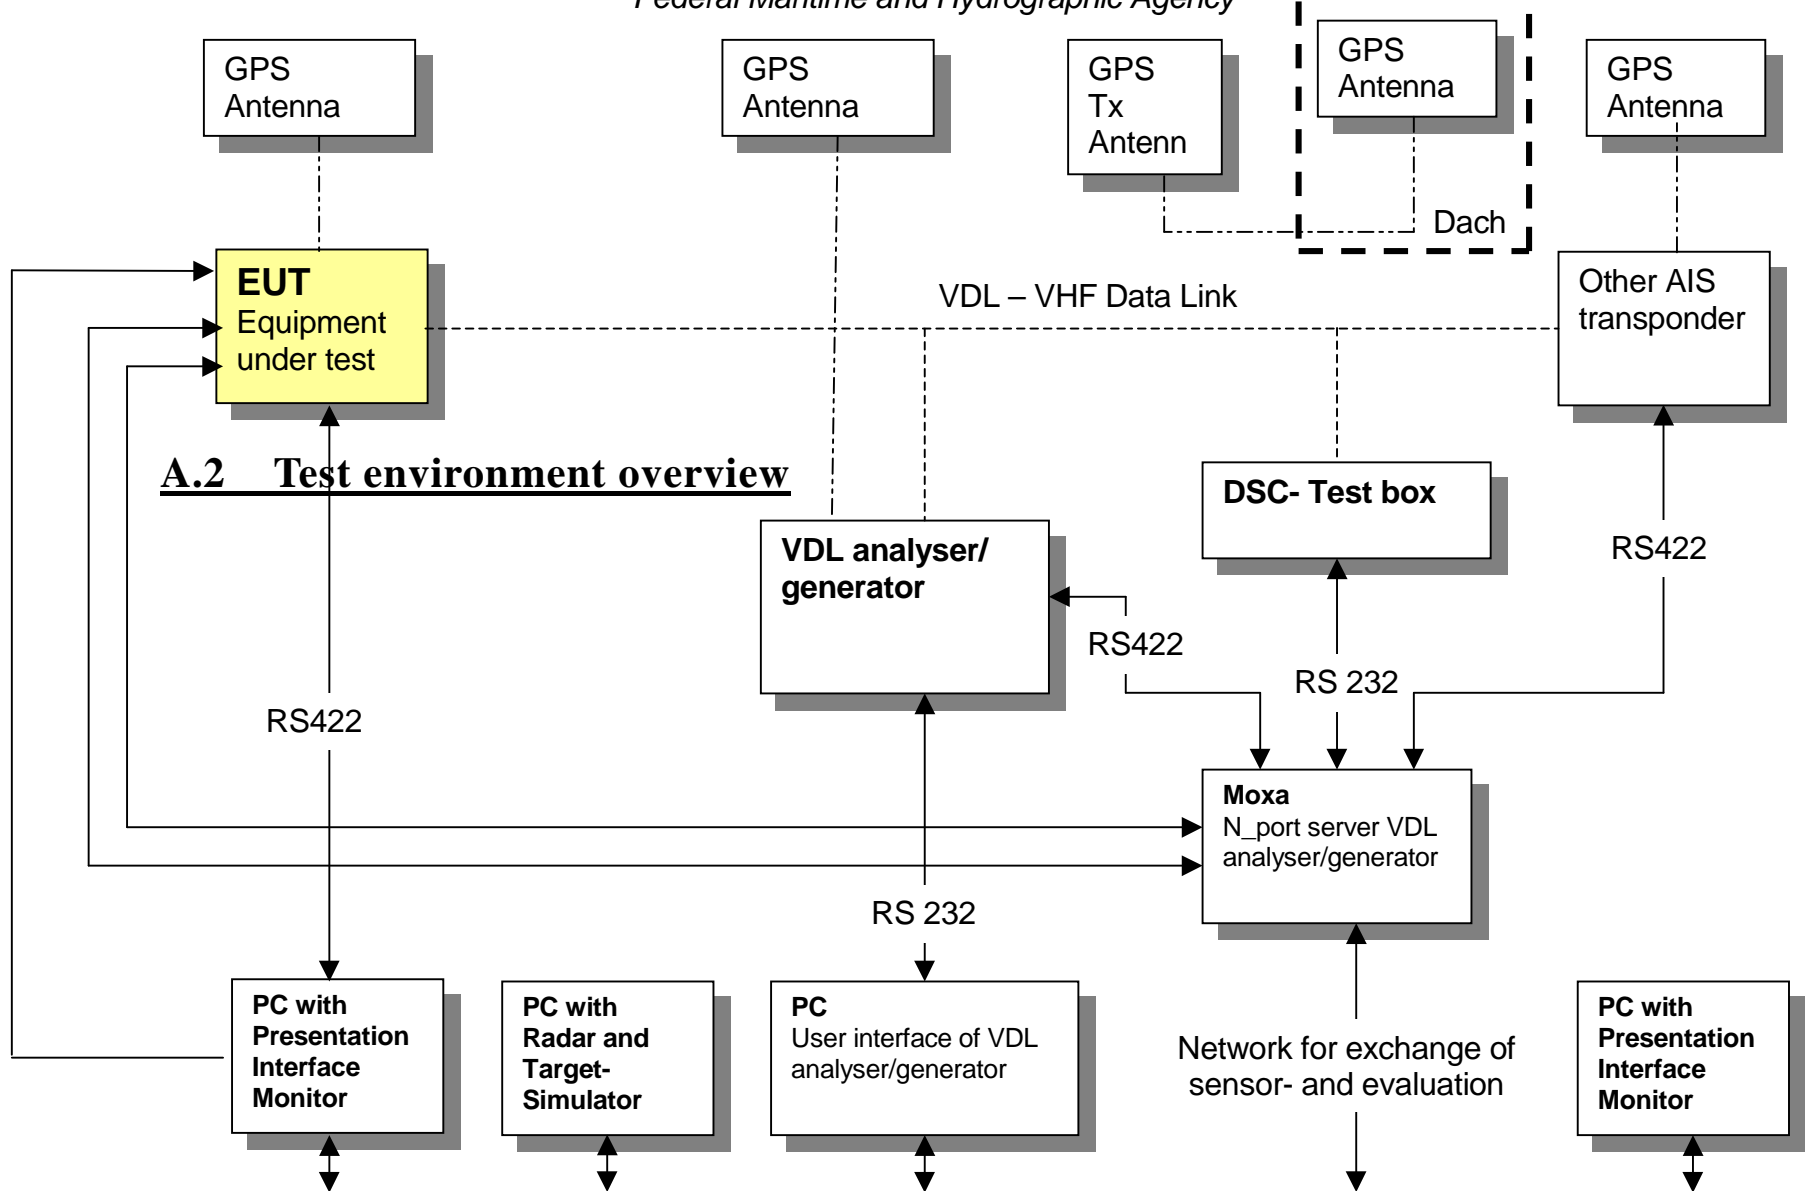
Federal Maritime and Hydrographic Agency

GPS Antenna

GPS Antenna

GPS Tx Antenn

GPS Antenna

Dach

GPS Antenna

EUT
Equipment under test

VDL – VHF Data Link

Other AIS transponder

A.2 Test environment overview

DSC- Test box

VDL analyser/ generator

RS422

RS422

RS 232

RS422

Moxa
N_port server VDL analyser/generator

RS 232

PC with Presentation Interface Monitor

PC with Radar and Target-Simulator

PC
User interface of VDL analyser/generator

Network for exchange of sensor- and evaluation

PC with Presentation Interface Monitor